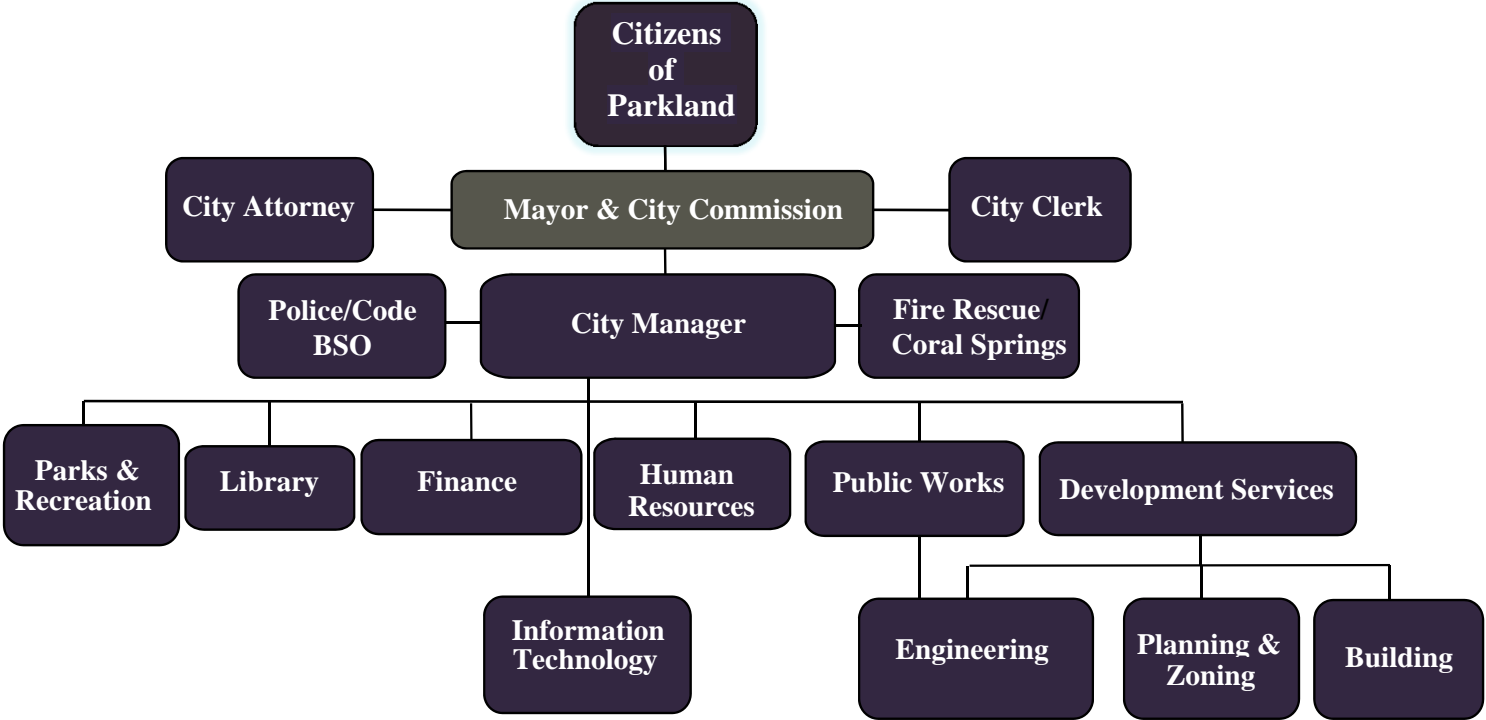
Citizens of Parkland

City Attorney

Mayor & City Commission

City Clerk

Police/Code BSO

City Manager

Fire Rescue/ Coral Springs

Parks & Recreation

Library

Finance

Human Resources

Public Works

Development Services

Information Technology

Engineering

Planning & Zoning

Building